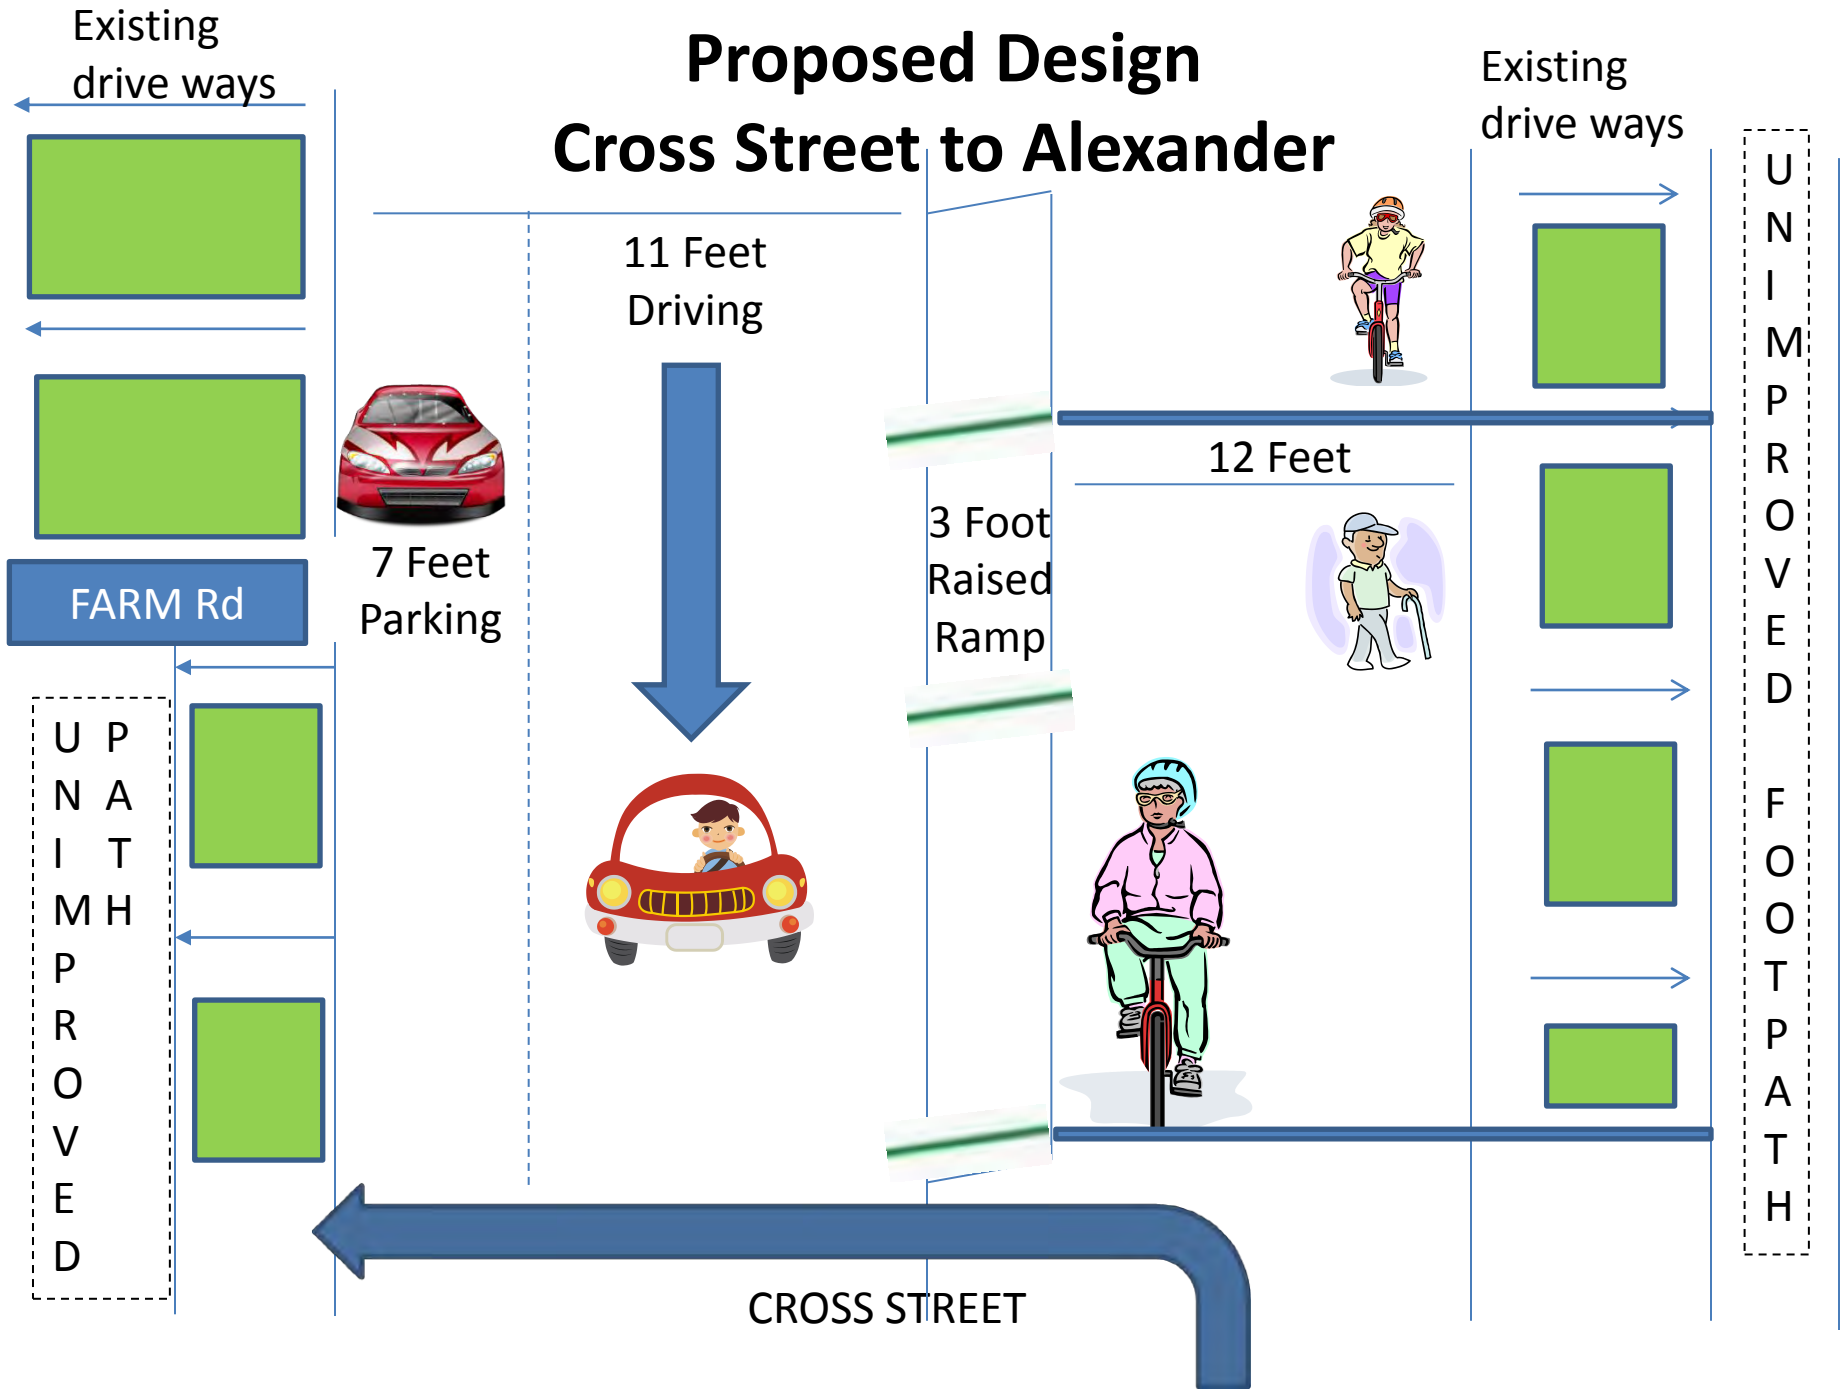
Existing drive ways

Proposed Design
Cross Street to Alexander

Existing drive ways

UNIMPROVED FOOTPATH

11 Feet Driving

12 Feet

7 Feet Parking

FARM Rd

3 Foot Raised Ramp

UNIMPROVED PATH

CROSS STREET